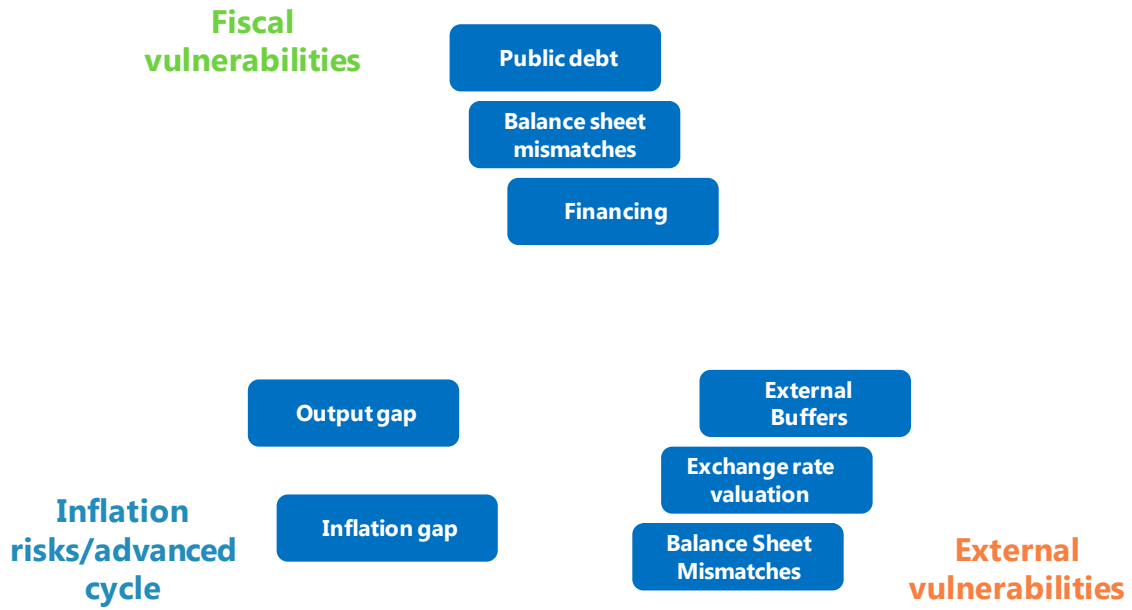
Fiscal vulnerabilities

Public debt

Balance sheet mismatches

Financing

Output gap

Inflation gap

Inflation risks/advanced cycle

External Buffers

Exchange rate valuation

Balance Sheet Mismatches

External vulnerabilities